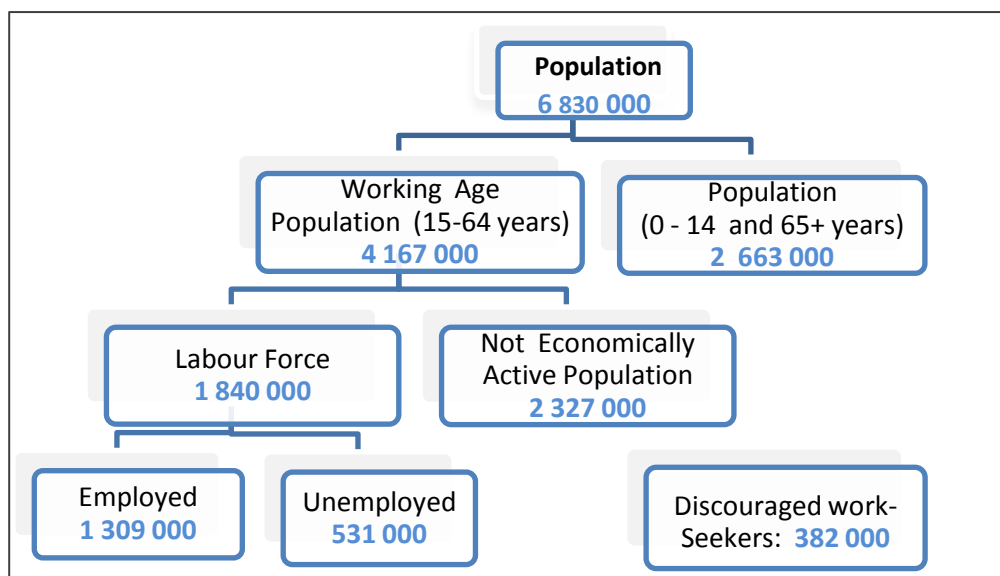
Population
6 830 000

Working Age Population (15-64 years)
4 167 000

Population (0 - 14 and 65+ years)
2 663 000

Labour Force
1 840 000

Not Economically Active Population
2 327 000

Employed
1 309 000

Unemployed
531 000

Discouraged work-Seekers: 382 000